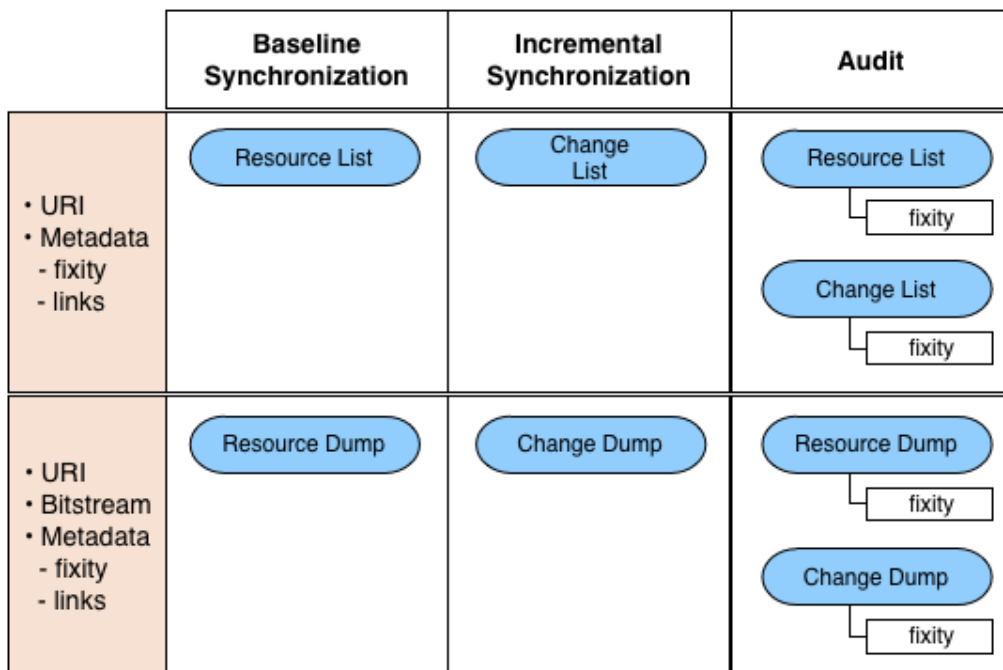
| | Baseline Synchronization | Incremental Synchronization | Audit |
|---|---|---|---|
| • URI • Metadata - fixity - links | Resource List | Change List | Resource List fixity Change List fixity |
| • URI • Bitstream • Metadata - fixity - links | Resource Dump | Change Dump | Resource Dump fixity Change Dump fixity |